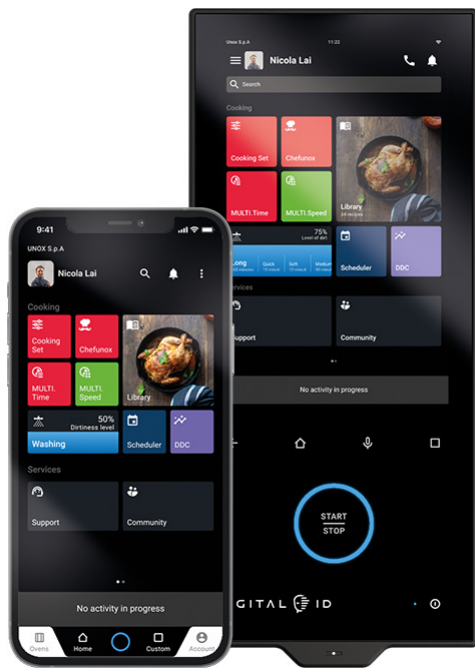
Unox S.p.A 11:22

Nicola Lai

Search

Cooking

Cooking Set

Chefunox

Library
24 recipes

MULTI.Time

MULTI.Speed

75%
Level of dirt

Long

Quick

Soft

Medium

Scheduler

DDC

Services

Support

Community

No activity in progress

START
STOP

DIGITAL ID

9:41

UNOX S.p.A

Nicola Lai

Cooking

Cooking Set

Chefunox

Library

MULTI. Time

MULTI. Speed

50%
Dirtiness level

Washing

Scheduler

DDC

Services

Support

Community

No activity in progress

Ovens

Home

Custom

Account